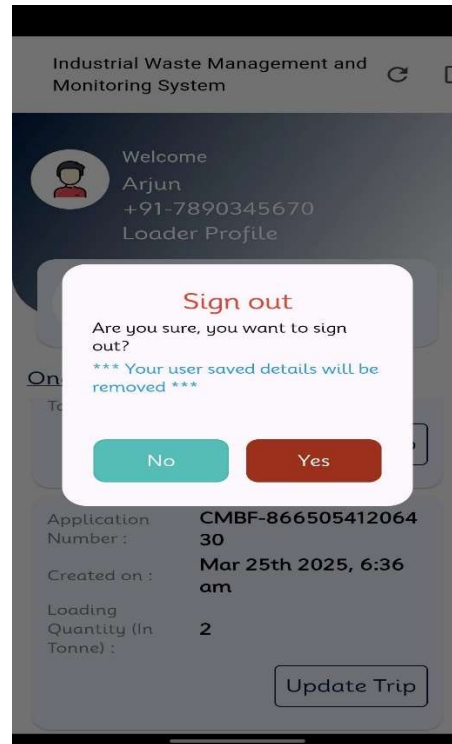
Industrial Waste Management and Monitoring System

Welcome
Arjun
+91-7890345670
Loader Profile

On

To

Sign out

Are you sure, you want to sign out?

*** Your user saved details will be removed ***

No

Yes

Application Number : CMBF-86650541206430

Created on : Mar 25th 2025, 6:36 am

Loading Quantity (In Tonne) : 2

Update Trip